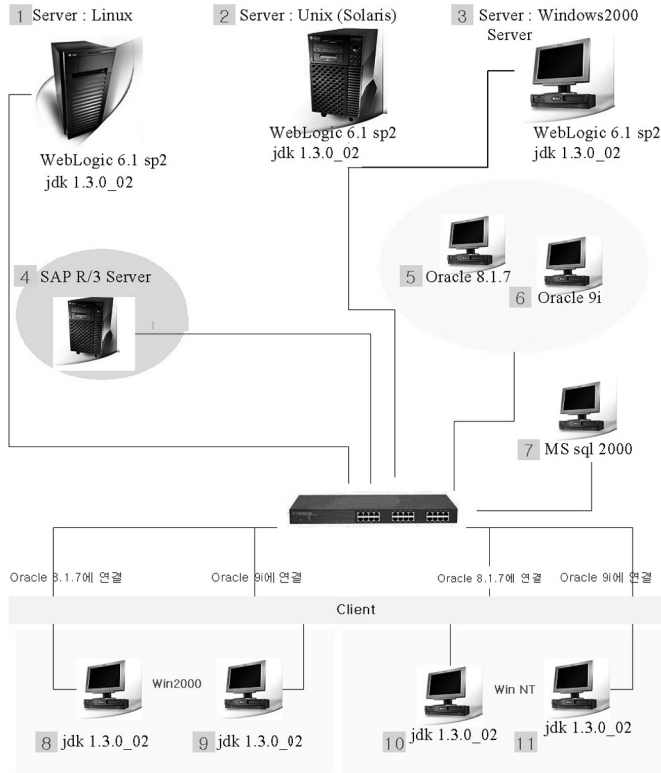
1 Server : Linux

WebLogic 6.1 sp2
jdk 1.3.0_02

2 Server : Unix (Solaris)

WebLogic 6.1 sp2
jdk 1.3.0_02

3 Server : Windows2000 Server

WebLogic 6.1 sp2
jdk 1.3.0_02

4 SAP R/3 Server

5 Oracle 8.1.7

6 Oracle 9i

7 MS sql 2000

Oracle 8.1.7에 연결

Oracle 9i에 연결

Oracle 8.1.7에 연결

Oracle 9i에 연결

Client

Win2000

8 jdk 1.3.0_02

9 jdk 1.3.0_02

Win NT

10 jdk 1.3.0_02

11 jdk 1.3.0_02